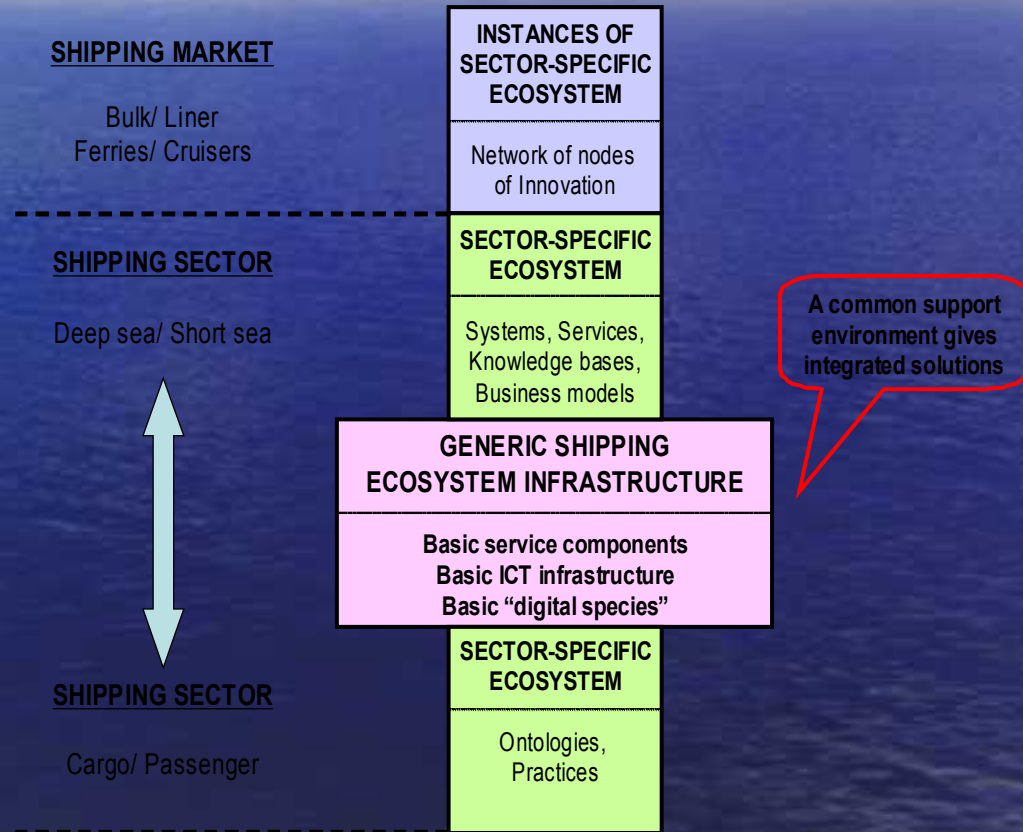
SHIPPING MARKET

Bulk/ Liner
Ferries/ Cruisers

INSTANCES OF SECTOR-SPECIFIC ECOSYSTEM

Network of nodes of Innovation

SHIPPING SECTOR

Deep sea/ Short sea

SECTOR-SPECIFIC ECOSYSTEM

Systems, Services, Knowledge bases, Business models

A common support environment gives integrated solutions

GENERIC SHIPPING ECOSYSTEM INFRASTRUCTURE

Basic service components
Basic ICT infrastructure
Basic "digital species"

SHIPPING SECTOR

Cargo/ Passenger

SECTOR-SPECIFIC ECOSYSTEM

Ontologies, Practices